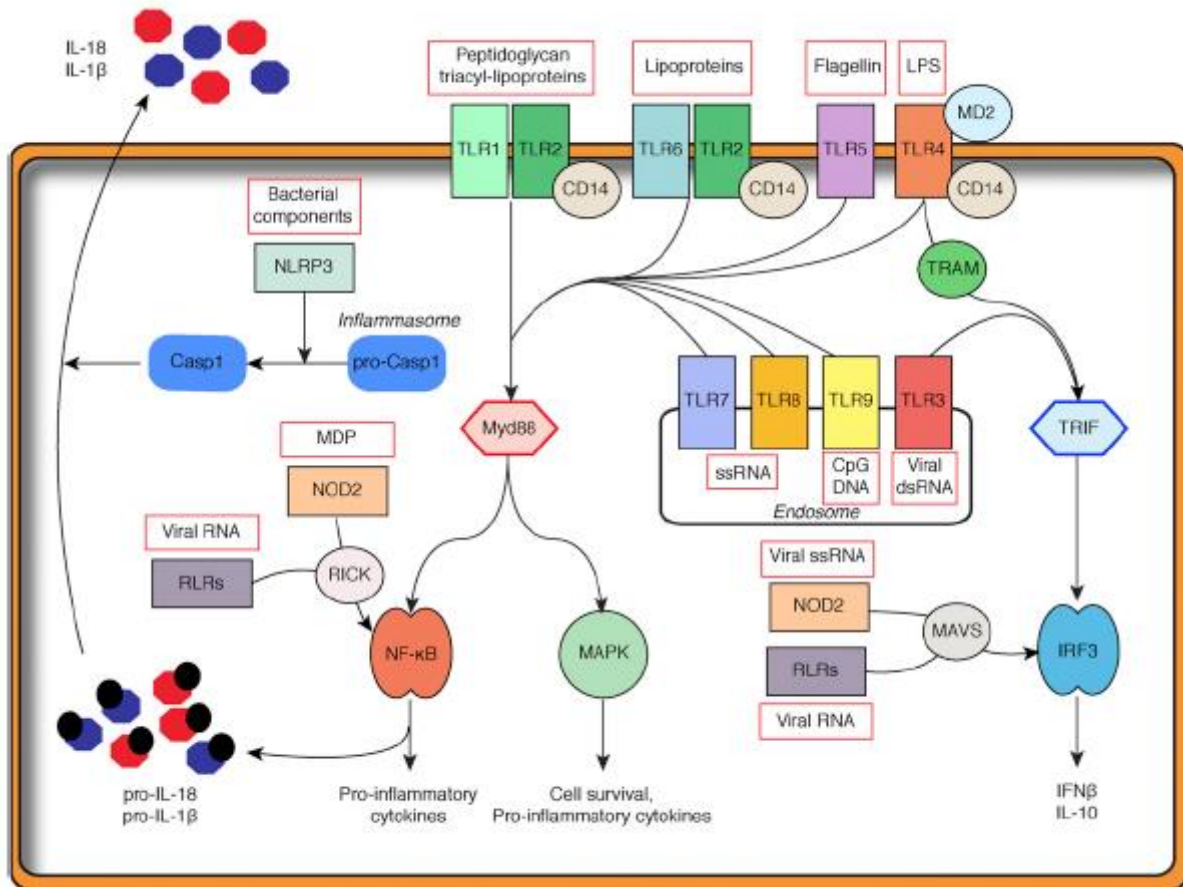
IL-18
IL-1β

Peptidoglycan triacyl-lipoproteins

Lipoproteins

Flagellin

LPS

MD2

TLR1 TLR2 CD14

TLR6 TLR2 CD14

TLR5

TLR4 CD14

Bacterial components

NLRP3

TRAM

Inflammasome

Casp1

pro-Casp1

Myd88

TLR7 TLR8 TLR9 TLR3

TRIF

MDP

NOD2

ssRNA

CpG DNA

Viral dsRNA

Endosome

Viral RNA

RLRs

RICK

Viral ssRNA

NOD2

MAVS

NF-κB

MAPK

RLRs

IRF3

Viral RNA

pro-IL-18
pro-IL-1β

Pro-inflammatory cytokines

Cell survival,
Pro-inflammatory cytokines

IFNβ
IL-10